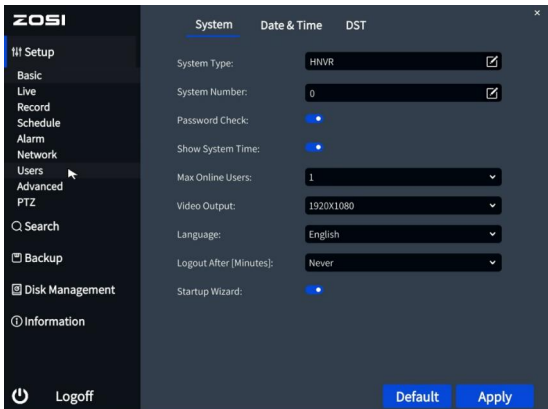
ZOSI

Setup
Basic
Live
Record
Schedule
Alarm
Network
Users
Advanced
PTZ
Search
Backup
Disk Management
Information

Logoff

System Date & Time DST

×

System Type: HNVR
System Number: 0
Password Check:
Show System Time:
Max Online Users: 1
Video Output: 1920X1080
Language: English
Logout After [Minutes]: Never
Startup Wizard:

Default Apply